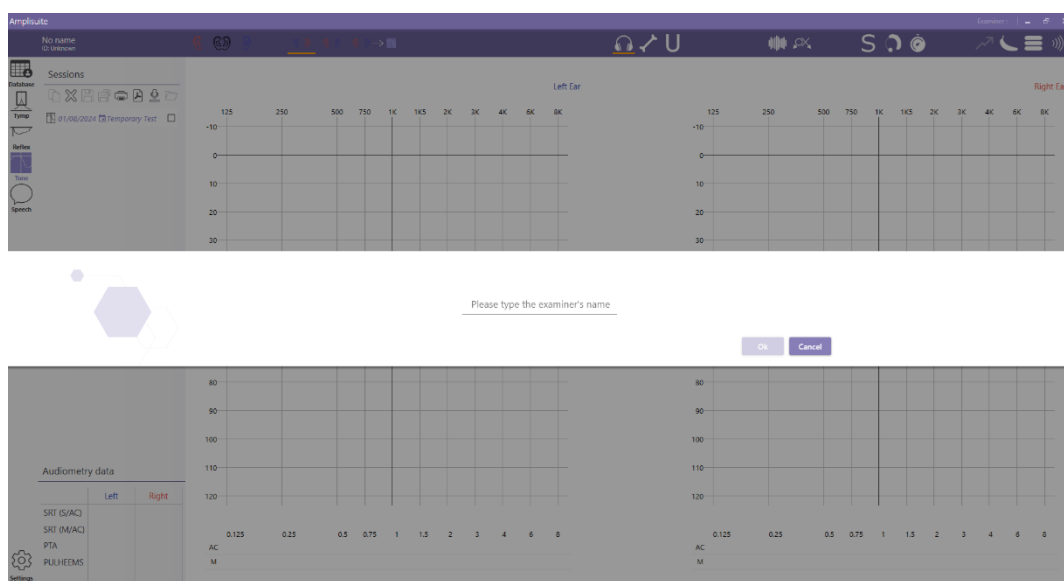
Amplisuite

Examiner

No name
ID: Unknown

Database

Sessions

01/06/2024 Temporary Test

Tymp

Reflex

Tone

Speech

Left Ear

125 250 500 750 1K 1K5 2K 3K 4K 6K 8K

-10
0
10
20
30

Right Ear

125 250 500 750 1K 1K5 2K 3K 4K 6K 8K

-10
0
10
20
30

Please type the examiner's name

Ok Cancel

80
90
100
110
120

80
90
100
110
120

Audiometry data

| | Left | Right |
|---|---|---|
| SRT (S/AC) | | |
| SRT (M/AC) | | |
| PTA | | |
| PULHEEMS | | |

0.125 0.25 0.5 0.75 1 1.5 2 3 4 6 8
AC
M

0.125 0.25 0.5 0.75 1 1.5 2 3 4 6 8
AC
M

Settings